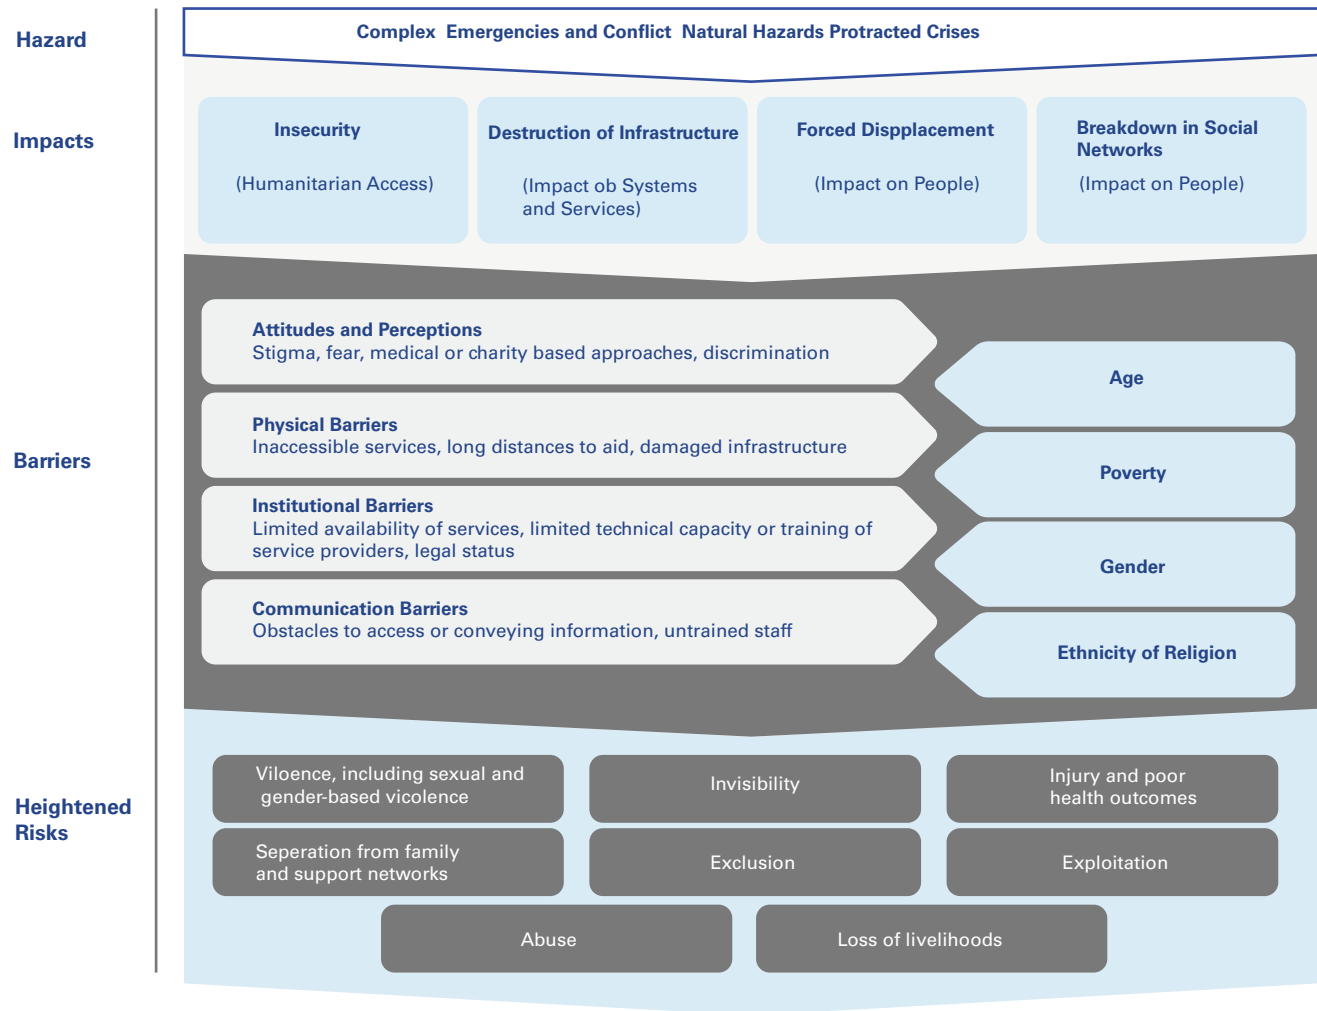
Hazard

Complex Emergencies and Conflict Natural Hazards Protracted Crises

Impacts

Insecurity
(Humanitarian Access)

Destruction of Infrastructure
(Impact ob Systems and Services)

Forced Dispplacement
(Impact on People)

Breakdown in Social Networks
(Impact on People)

Barriers

Attitudes and Perceptions
Stigma, fear, medical or charity based approaches, discrimination

Physical Barriers
Inaccessible services, long distances to aid, damaged infrastructure

Institutional Barriers
Limited availability of services, limited technical capacity or training of service providers, legal status

Communication Barriers
Obstacles to access or conveying information, untrained staff

Age

Poverty

Gender

Ethnicity of Religion

Heightened Risks

Viloence, including sexual and gender-based vicolence

Invisibility

Injury and poor health outcomes

Seperation from family and support networks

Exclusion

Exploitation

Abuse

Loss of livelihoods